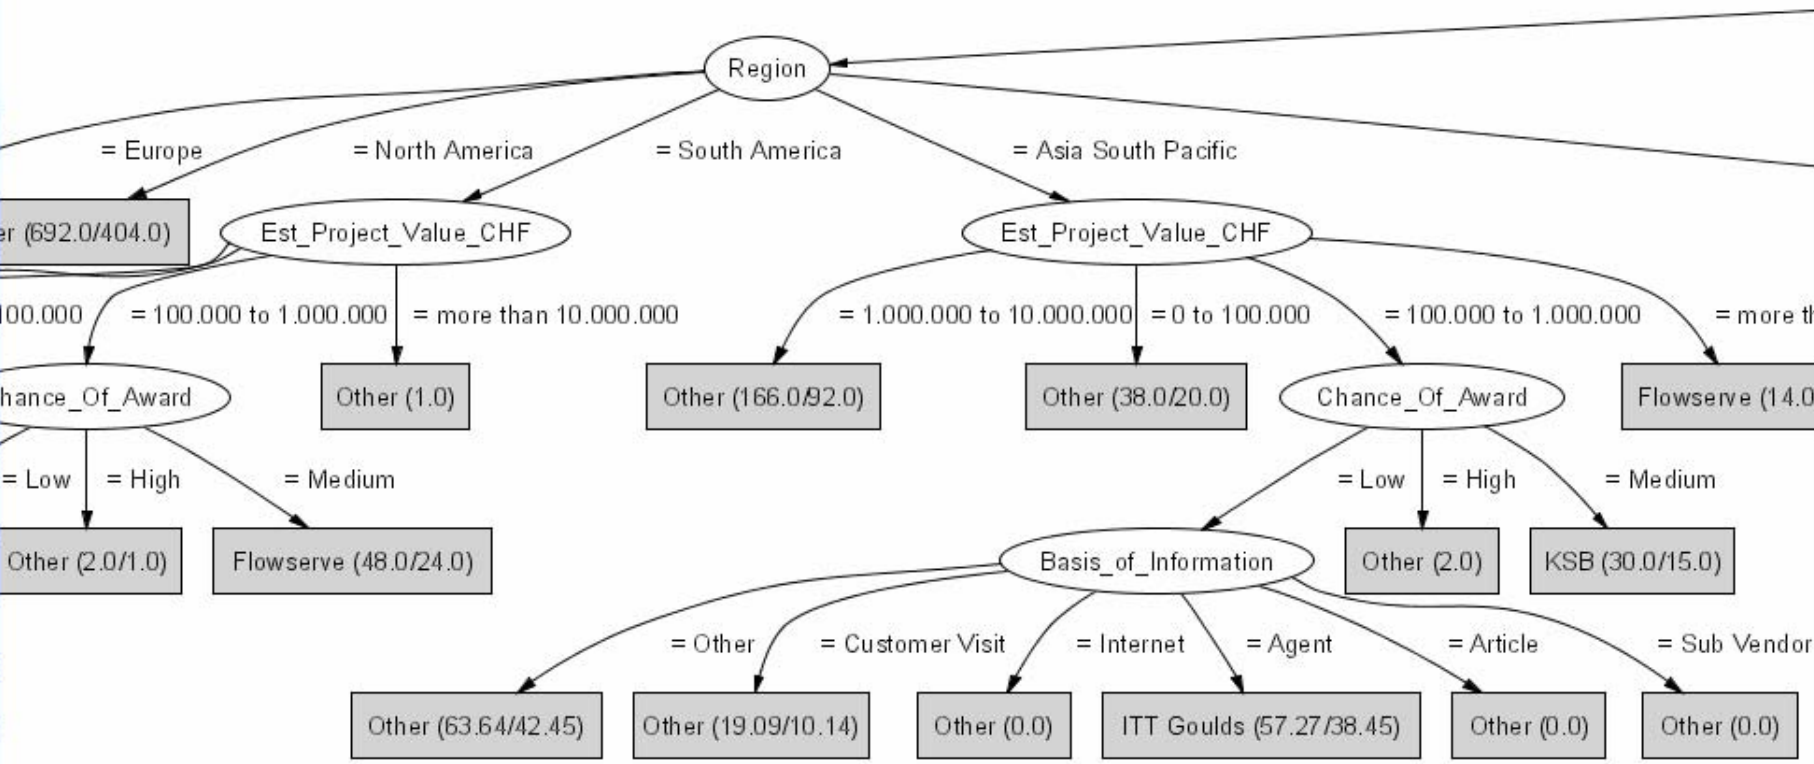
Region

= Europe
= North America
= South America
= Asia South Pacific

er (692.0/404.0)
Est_Project_Value_CHF
Est_Project_Value_CHF

100.000
= 100.000 to 1.000.000
= more than 10.000.000
= 1.000.000 to 10.000.000
= 0 to 100.000
= 100.000 to 1.000.000
= more th

hance_Of_Award
Other (1.0)
Other (166.0/92.0)
Other (38.0/20.0)
Chance_Of_Award
Flowserve (14.0

= Low
= High
= Medium
= Low
= High
= Medium

Other (2.0/1.0)
Flowserve (48.0/24.0)
Basis_of_Information
Other (2.0)
KSB (30.0/15.0)

= Other
= Customer Visit
= Internet
= Agent
= Article
= Sub Vendor

Other (63.64/42.45)
Other (19.09/10.14)
Other (0.0)
ITT Goulds (57.27/38.45)
Other (0.0)
Other (0.0)